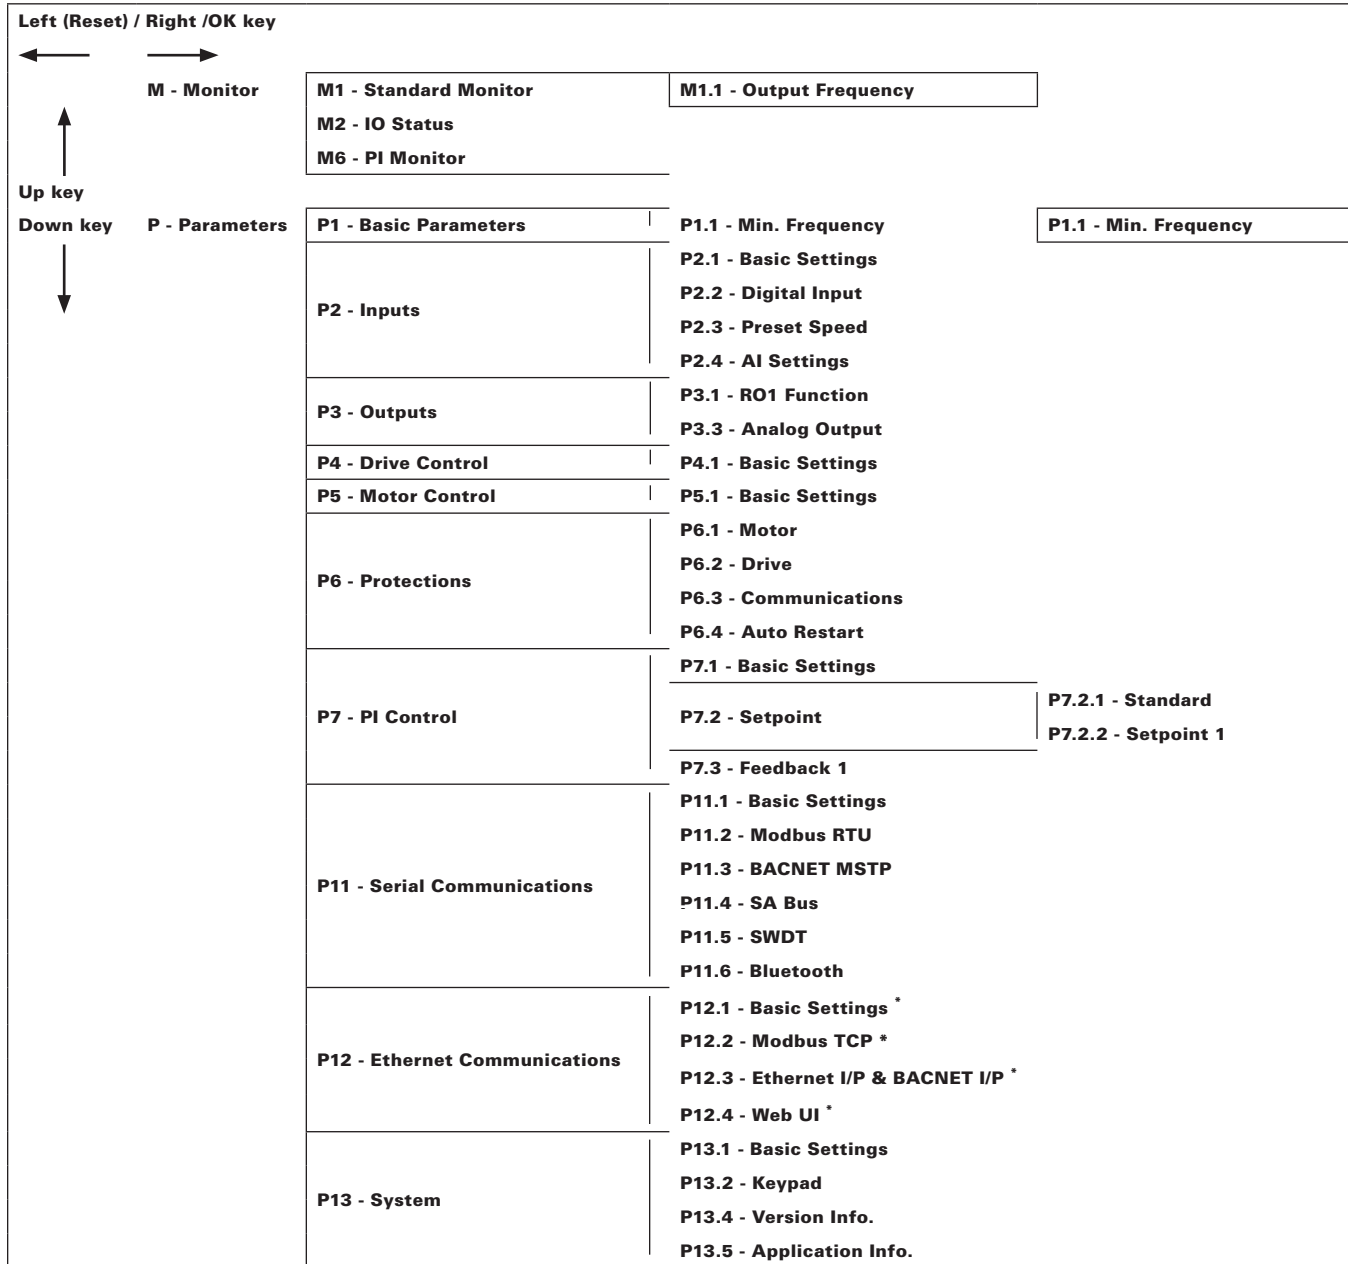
Left (Reset) / Right /OK key

M - Monitor

M1 - Standard Monitor

M1.1 - Output Frequency

M2 - IO Status

M6 - PI Monitor

Up key

Down key

P - Parameters

P1 - Basic Parameters

P1.1 - Min. Frequency

P1.1 - Min. Frequency

P2 - Inputs

P2.1 - Basic Settings

P2.2 - Digital Input

P2.3 - Preset Speed

P2.4 - AI Settings

P3 - Outputs

P3.1 - RO1 Function

P3.3 - Analog Output

P4 - Drive Control

P4.1 - Basic Settings

P5 - Motor Control

P5.1 - Basic Settings

P6 - Protections

P6.1 - Motor

P6.2 - Drive

P6.3 - Communications

P6.4 - Auto Restart

P7 - PI Control

P7.1 - Basic Settings

P7.2 - Setpoint

P7.2.1 - Standard

P7.2.2 - Setpoint 1

P7.3 - Feedback 1

P11 - Serial Communications

P11.1 - Basic Settings

P11.2 - Modbus RTU

P11.3 - BACNET MSTP

P11.4 - SA Bus

P11.5 - SWDT

P11.6 - Bluetooth

P12 - Ethernet Communications

P12.1 - Basic Settings *

P12.2 - Modbus TCP *

P12.3 - Ethernet I/P & BACNET I/P *

P12.4 - Web UI *

P13 - System

P13.1 - Basic Settings

P13.2 - Keypad

P13.4 - Version Info.

P13.5 - Application Info.